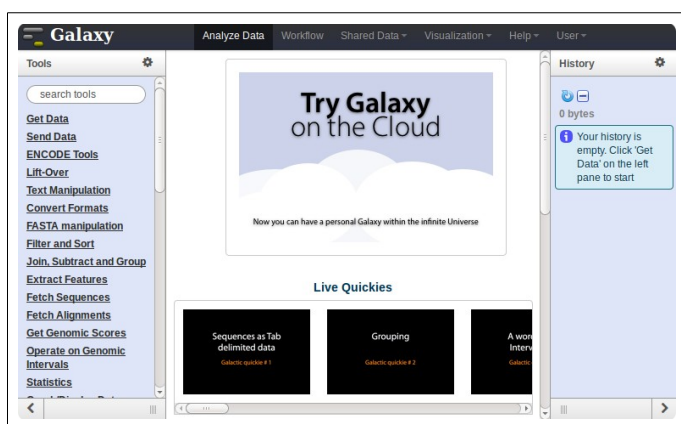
Galaxy
Analyze Data Workflow Shared Data ▾ Visualization ▾ Help ▾ User ▾

Tools
search tools
Get Data
Send Data
ENCODE Tools
Lift-Over
Text Manipulation
Convert Formats
FASTA manipulation
Filter and Sort
Join, Subtract and Group
Extract Features
Fetch Sequences
Fetch Alignments
Get Genomic Scores
Operate on Genomic Intervals
Statistics
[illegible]

Try Galaxy on the Cloud
Now you can have a personal Galaxy within the infinite Universe

Live Quickies
Sequences as Tab delimited data
Galactic quickie # 1
Grouping
Galactic quickie # 2
A wor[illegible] Interv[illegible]
Galacti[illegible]

History
0 bytes
Your history is empty. Click 'Get Data' on the left pane to start